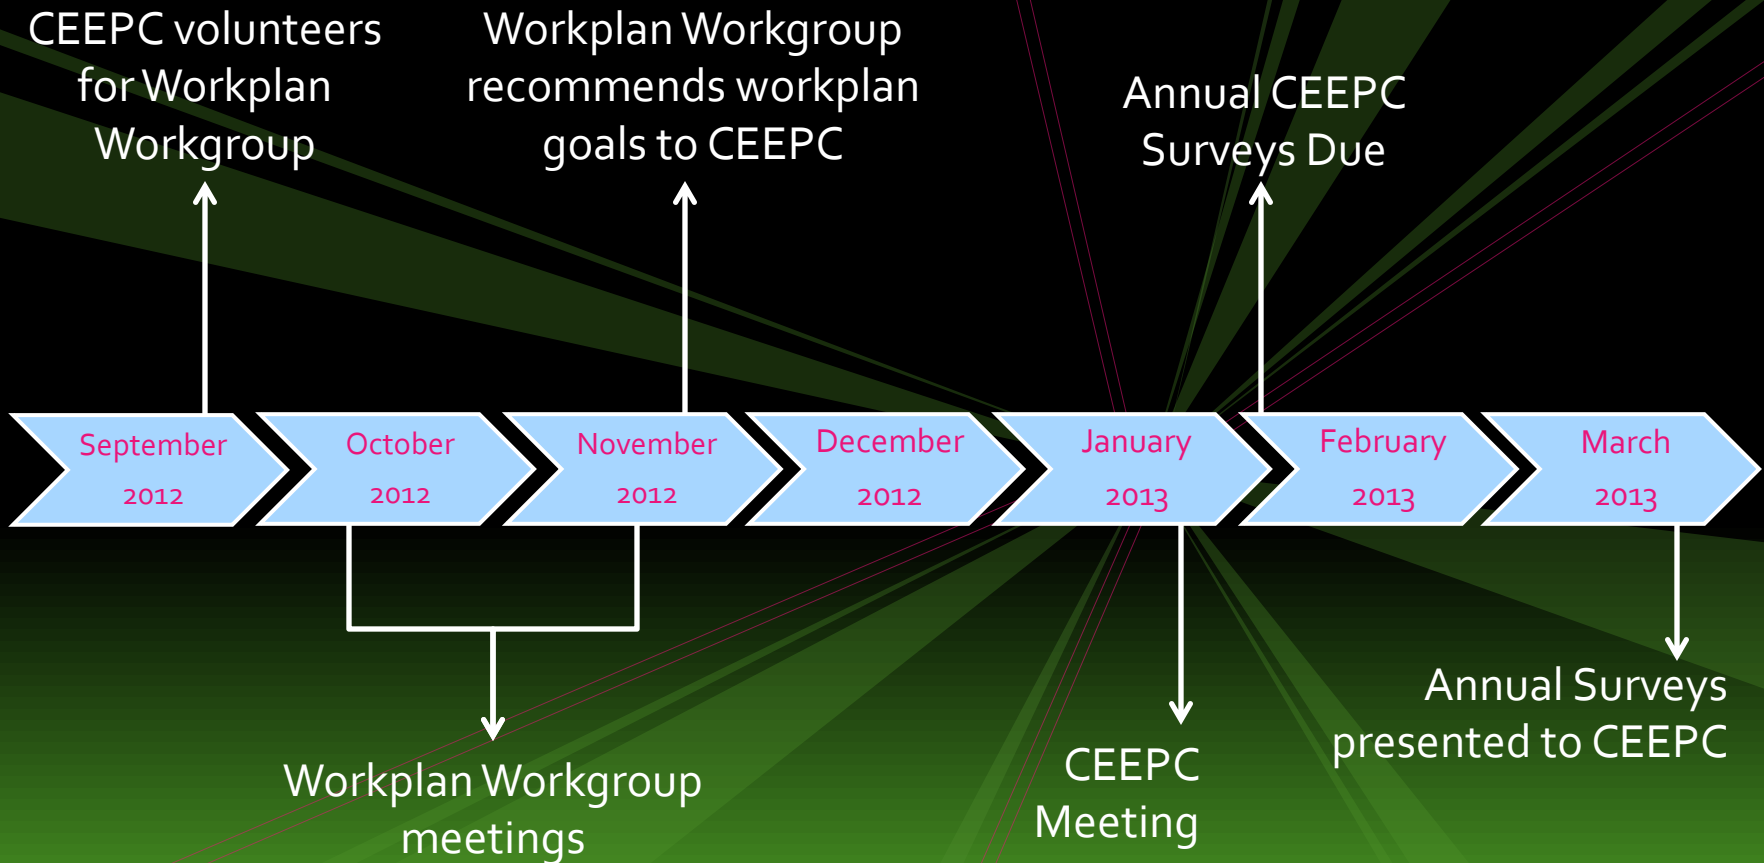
CEEPC volunteers for Workplan Workgroup

Workplan Workgroup recommends workplan goals to CEEPC

Annual CEEPC Surveys Due

September 2012

October 2012

November 2012

December 2012

January 2013

February 2013

March 2013

Workplan Workgroup meetings

CEEPC Meeting

Annual Surveys presented to CEEPC